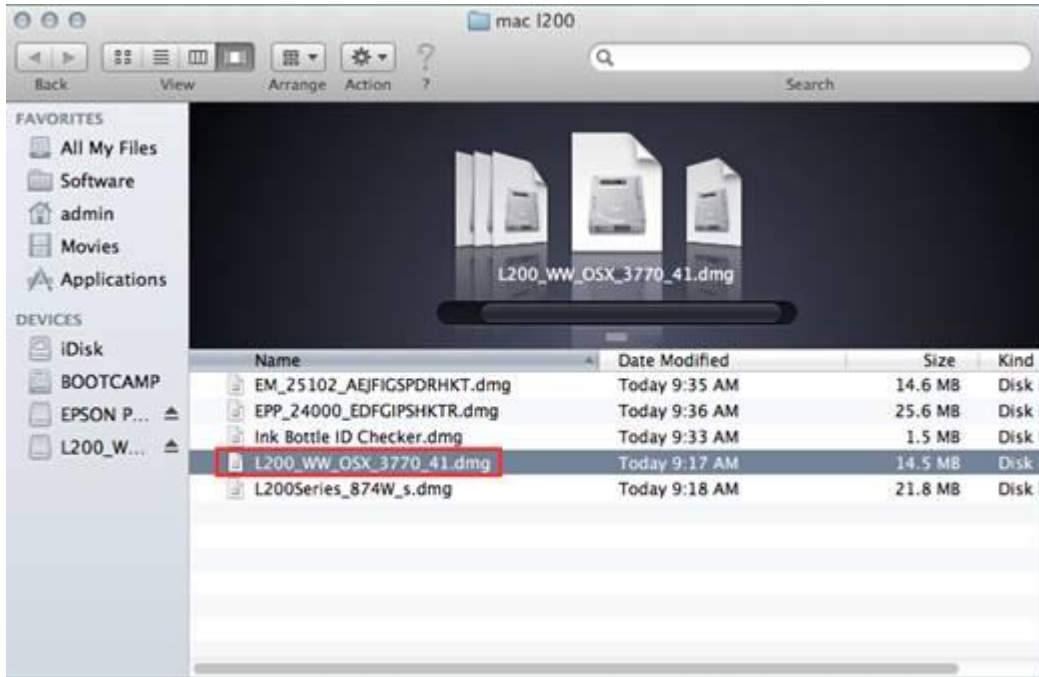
mac l200

Back View Arrange Action ? Search

FAVORITES
All My Files
Software
admin
Movies
Applications
DEVICES
iDisk
BOOTCAMP
EPSON P...
L200_W...

L200_WW_OSX_3770_41.dmg

| Name | Date Modified | Size | Kind |
|---|---|---|---|
| EM_25102_AEJFIGSPDRHKT.dmg | Today 9:35 AM | 14.6 MB | Disk |
| EPP_24000_EDFGIPSHKTR.dmg | Today 9:36 AM | 25.6 MB | Disk |
| Ink Bottle ID Checker.dmg | Today 9:33 AM | 1.5 MB | Disk |
| L200_WW_OSX_3770_41.dmg | Today 9:17 AM | 14.5 MB | Disk |
| L200Series_874W_s.dmg | Today 9:18 AM | 21.8 MB | Disk |